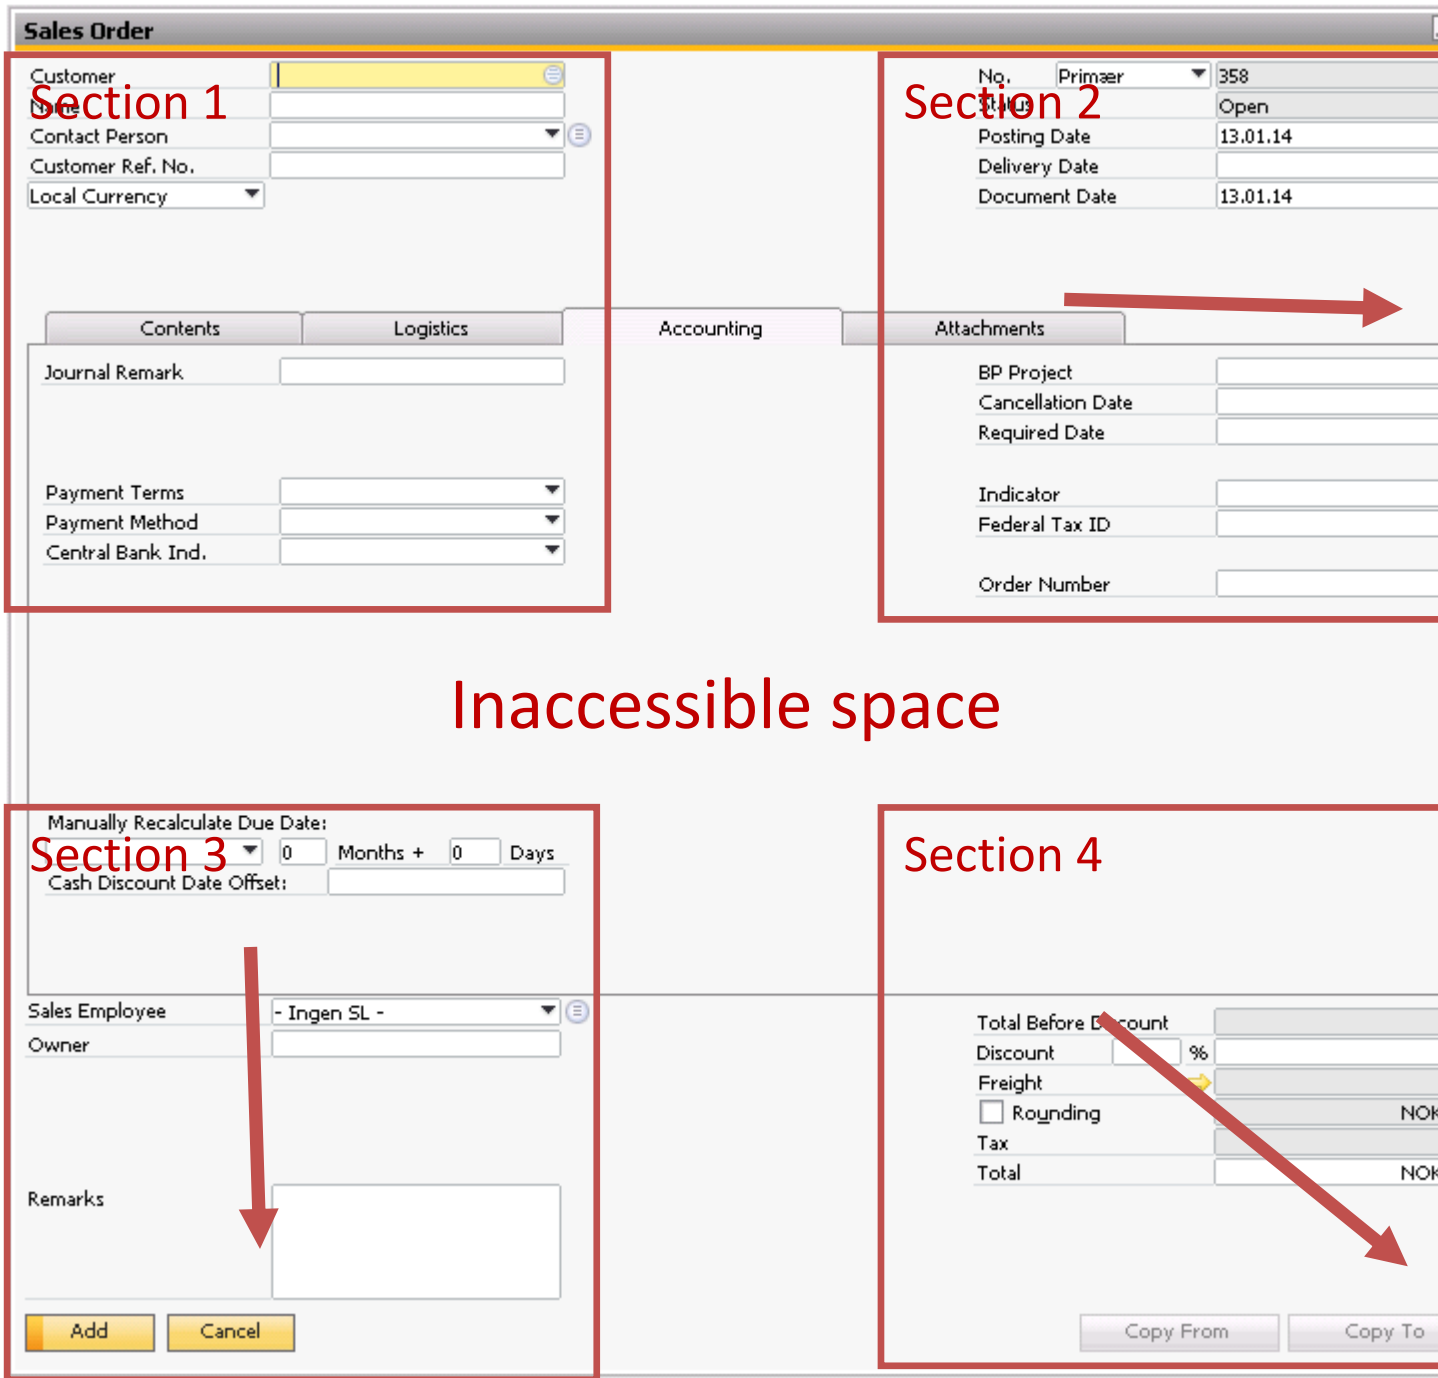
Sales Order

Customer
Name
Section 1
Contact Person
Customer Ref. No.
Local Currency

No. Primær 358
Status Open
Section 2
Posting Date 13.01.14
Delivery Date
Document Date 13.01.14

Contents | Logistics | Accounting | Attachments

Journal Remark

Payment Terms
Payment Method
Central Bank Ind.

BP Project
Cancellation Date
Required Date

Indicator
Federal Tax ID

Order Number

Inaccessible space

Manually Recalculate Due Date:
Section 3
0 Months + 0 Days
Cash Discount Date Offset:

Section 4

Sales Employee - Ingen SL -
Owner

Remarks

Total Before Discount
Discount %
Freight
Rounding NOK
Tax
Total NOK

Add Cancel

Copy From Copy To